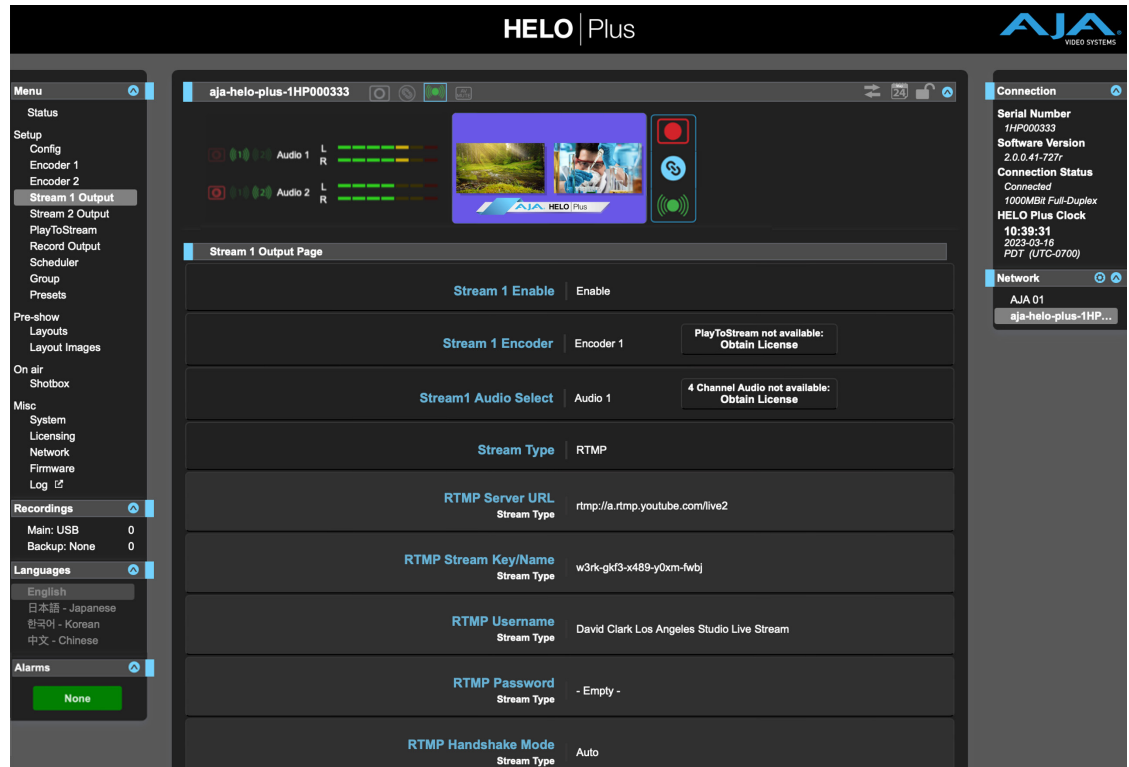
HELO | Plus

AJA VIDEO SYSTEMS

Menu
Status
Setup
Config
Encoder 1
Encoder 2
Stream 1 Output
Stream 2 Output
PlayToStream
Record Output
Scheduler
Group
Presets
Pre-show
Layouts
Layout Images
On air
Shotbox
Misc
System
Licensing
Network
Firmware
Log

Recordings
Main: USB 0
Backup: None 0

Languages
English
日本語 - Japanese
한국어 - Korean
中文 - Chinese

Alarms
None

aja-helo-plus-1HP000333

Audio 1 L R
Audio 2 L R

AJA HELO Plus

Stream 1 Output Page

| Stream 1 Enable | Enable | |
|---|---|---|
| Stream 1 Encoder | Encoder 1 | PlayToStream not available: Obtain License |
| Stream1 Audio Select | Audio 1 | 4 Channel Audio not available: Obtain License |
| Stream Type | RTMP | |
| RTMP Server URL Stream Type | rtmp://a.rtmp.youtube.com/live2 | |
| RTMP Stream Key/Name Stream Type | w3rk-gkf3-x489-y0xm-fwbj | |
| RTMP Username Stream Type | David Clark Los Angeles Studio Live Stream | |
| RTMP Password Stream Type | - Empty - | |
| RTMP Handshake Mode Stream Type | Auto | |

Connection
Serial Number
1HP000333
Software Version
2.0.0.41-727r
Connection Status
Connected
1000MBit Full-Duplex
HELO Plus Clock
10:39:31
2023-03-16
PDT (UTC-0700)

Network
AJA 01
aja-helo-plus-1HP...